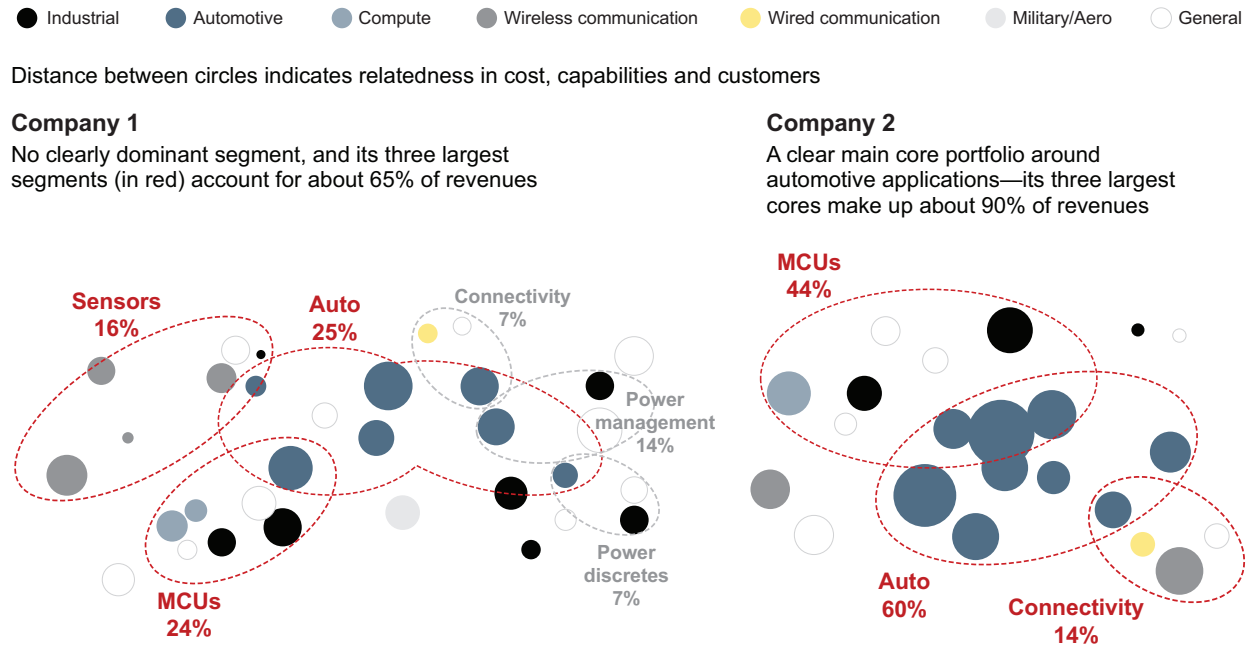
Industrial Automotive Compute Wireless communication Wired communication Military/Aero General

Distance between circles indicates relatedness in cost, capabilities and customers

**Company 1**
No clearly dominant segment, and its three largest segments (in red) account for about 65% of revenues

Sensors 16%
Auto 25%
Connectivity 7%
Power management 14%
MCUs 24%
Power discretes 7%

**Company 2**
A clear main core portfolio around automotive applications—its three largest cores make up about 90% of revenues

MCUs 44%
Auto 60%
Connectivity 14%